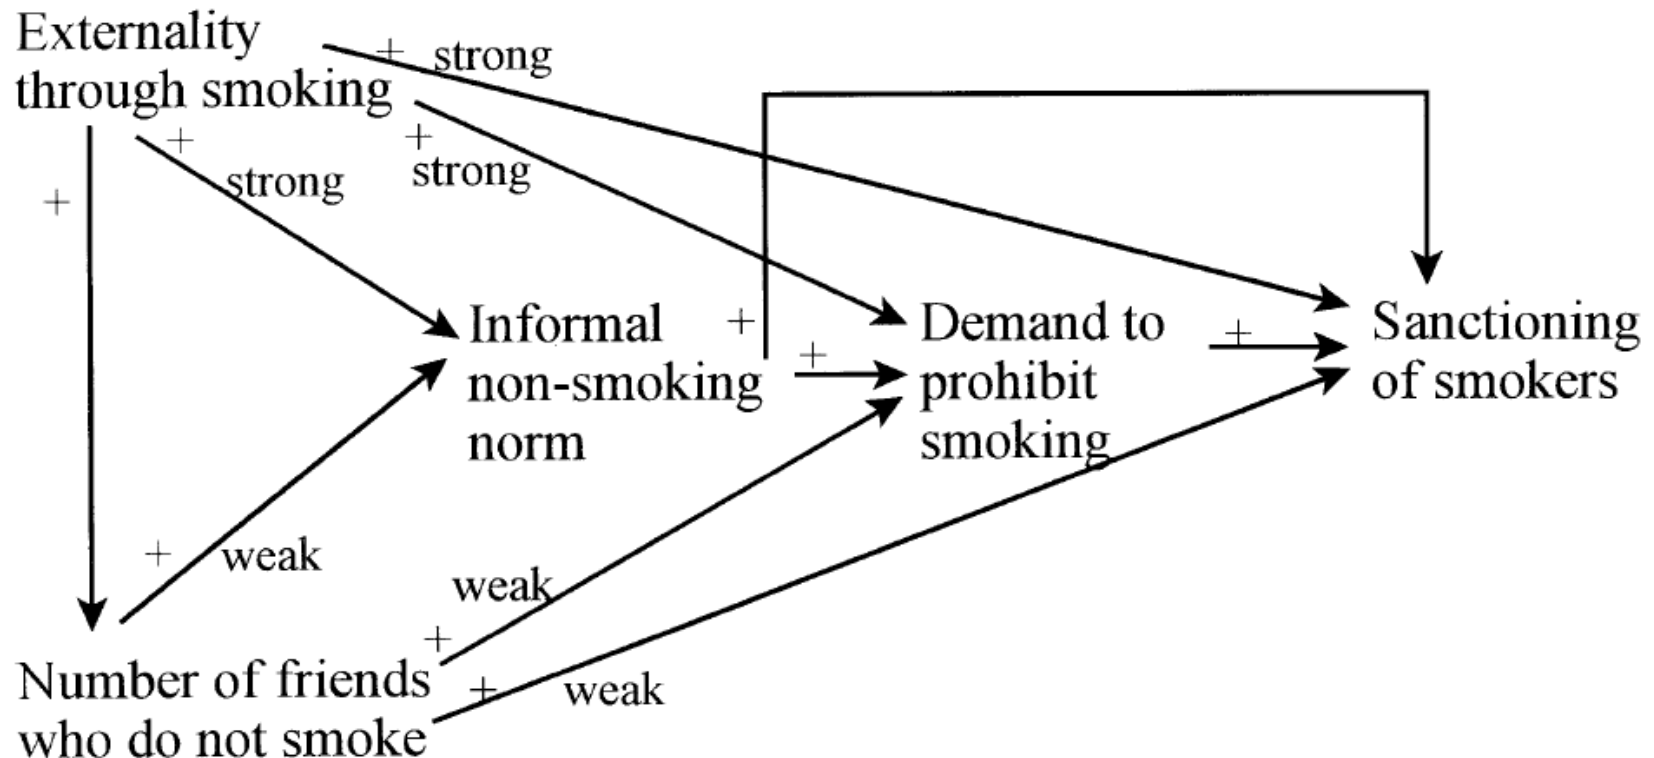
Externality through smoking

+ strong

+ strong

+ strong

+

Informal non-smoking norm

+

+

Demand to prohibit smoking

+

Sanctioning of smokers

+ weak

weak

+

+ weak

Number of friends who do not smoke